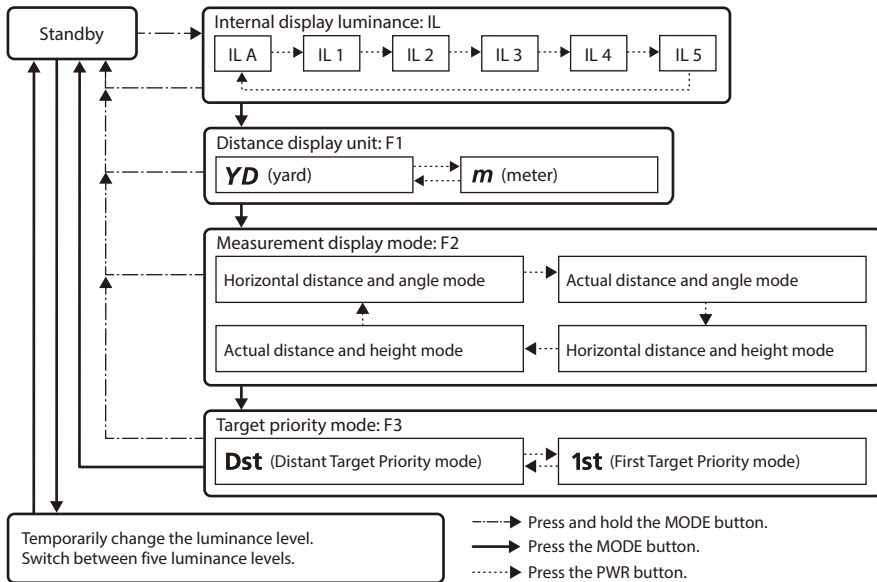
Standby

Internal display luminance: IL

IL A
IL 1
IL 2
IL 3
IL 4
IL 5

Distance display unit: F1

YD (yard)
m (meter)

Measurement display mode: F2

Horizontal distance and angle mode
Actual distance and angle mode
Actual distance and height mode
Horizontal distance and height mode

Target priority mode: F3

Dst (Distant Target Priority mode)
1st (First Target Priority mode)

Temporarily change the luminance level.
Switch between five luminance levels.

Press and hold the MODE button.
Press the MODE button.
Press the PWR button.